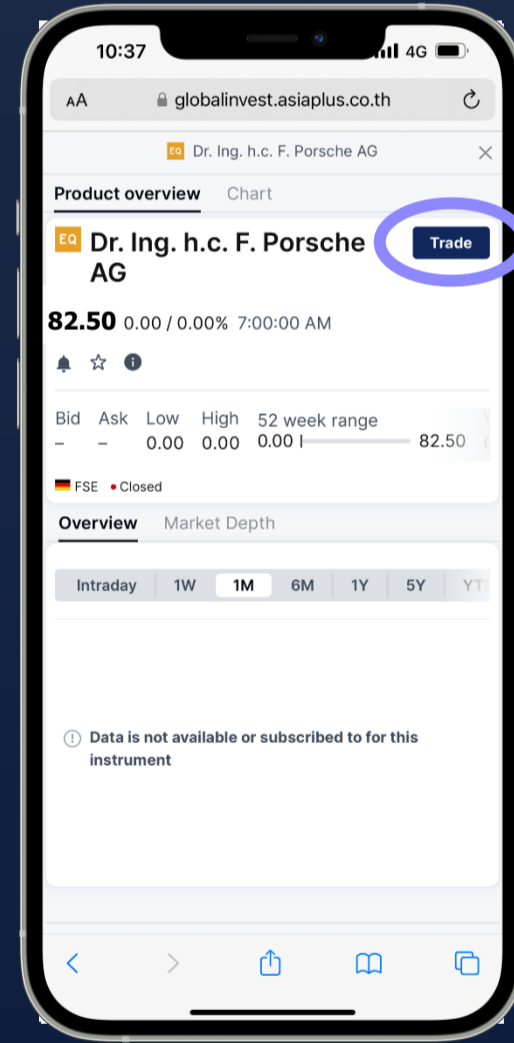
10:37
4G

AA globalinvest.asiaplus.co.th

EQ Dr. Ing. h.c. F. Porsche AG

Product overview Chart

EQ Dr. Ing. h.c. F. Porsche AG

Trade

82.50 0.00 / 0.00% 7:00:00 AM

| Bid | Ask | Low | High | 52 week range |
|---|---|---|---|---|
| – | – | 0.00 | 0.00 | 0.00 82.50 |

FSE • Closed

Overview Market Depth

Intraday 1W 1M 6M 1Y 5Y YT

Data is not available or subscribed to for this instrument